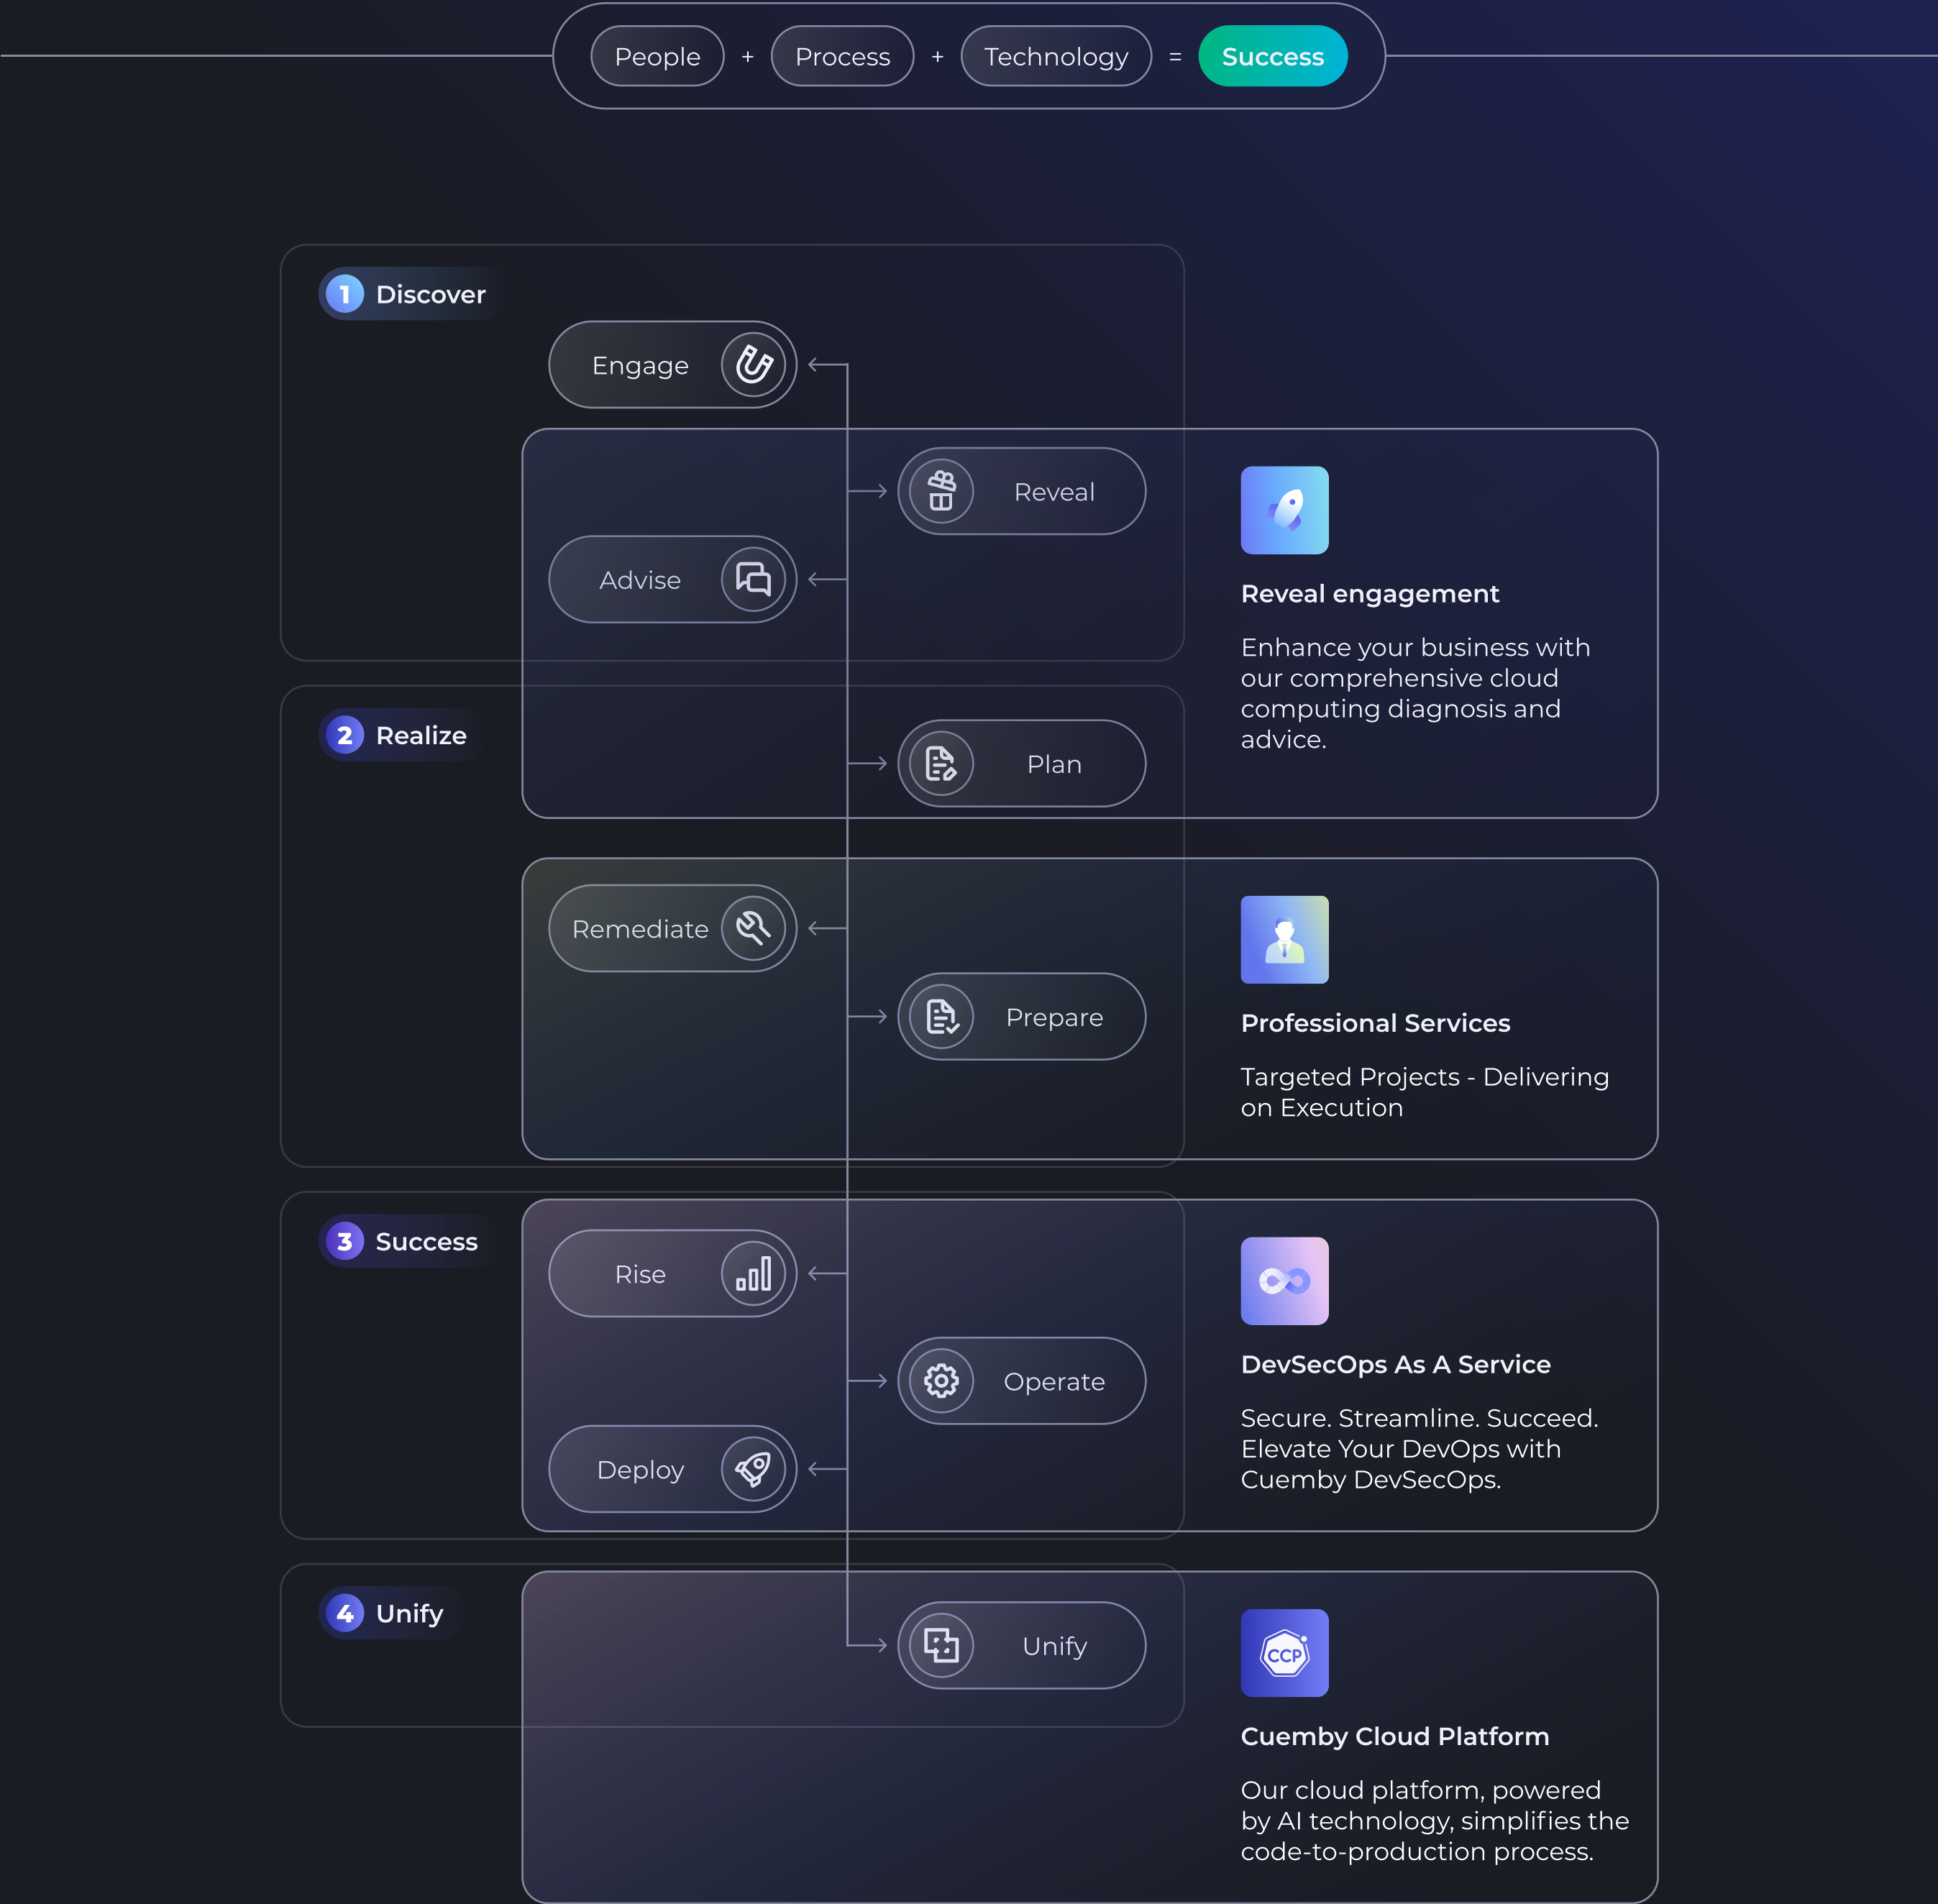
People + Process + Technology = Success

1 Discover

Engage

Reveal

Advise

Reveal engagement

Enhance your business with our comprehensive cloud computing diagnosis and advice.

2 Realize

Plan

Remediate

Prepare

Professional Services

Targeted Projects - Delivering on Execution

3 Success

Rise

Operate

Deploy

DevSecOps As A Service

Secure. Streamline. Succeed. Elevate Your DevOps with Cuemby DevSecOps.

4 Unify

Unify

CCP

Cuemby Cloud Platform

Our cloud platform, powered by AI technology, simplifies the code-to-production process.